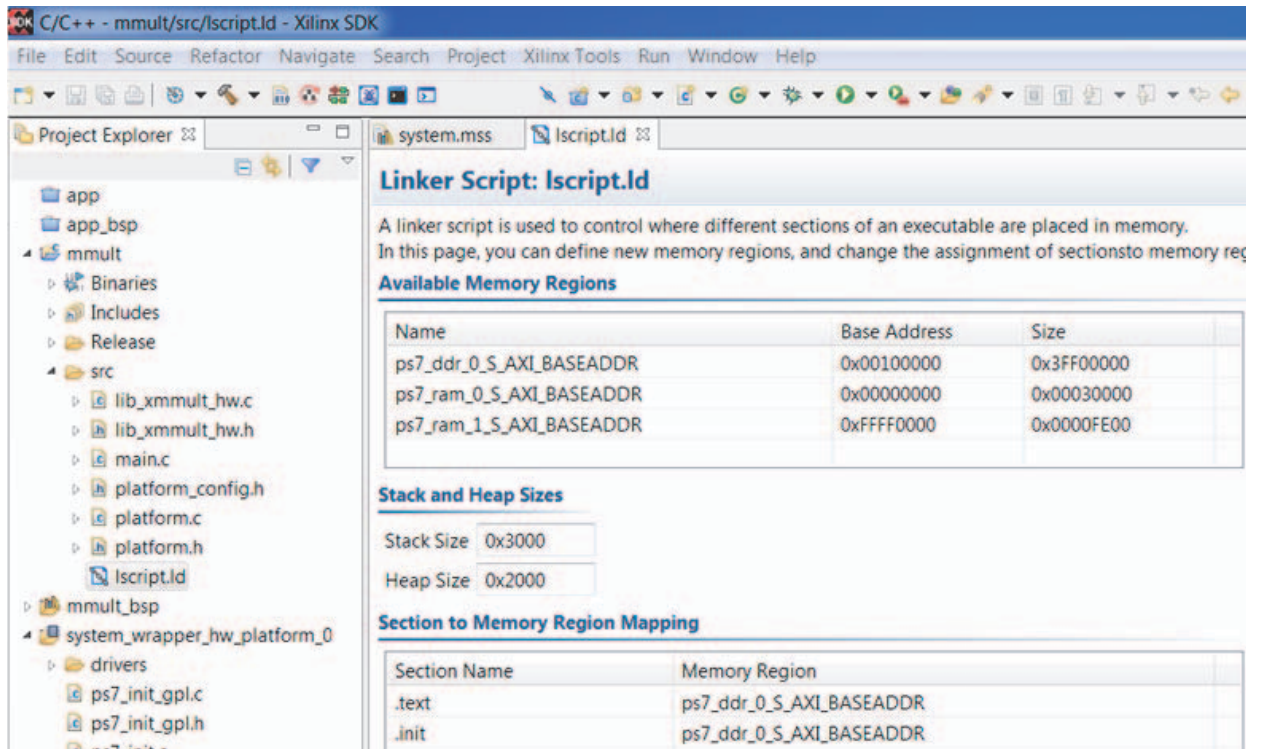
C/C++ - mmult/src/lscript.ld - Xilinx SDK

File Edit Source Refactor Navigate Search Project Xilinx Tools Run Window Help

Project Explorer ⊠

app
app_bsp
mmult
Binaries
Includes
Release
src
lib_xmmult_hw.c
lib_xmmult_hw.h
main.c
platform_config.h
platform.c
platform.h
lscript.ld
mmult_bsp
system_wrapper_hw_platform_0
drivers
ps7_init_gpl.c
ps7_init_gpl.h

system.mss
lscript.ld ⊠

Linker Script: lscript.ld

A linker script is used to control where different sections of an executable are placed in memory.
In this page, you can define new memory regions, and change the assignment of sectionsto memory re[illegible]

Available Memory Regions

| Name | Base Address | Size |
|---|---|---|
| ps7_ddr_0_S_AXI_BASEADDR | 0x00100000 | 0x3FF00000 |
| ps7_ram_0_S_AXI_BASEADDR | 0x00000000 | 0x00030000 |
| ps7_ram_1_S_AXI_BASEADDR | 0xFFFF0000 | 0x0000FE00 |

Stack and Heap Sizes

Stack Size 0x3000
Heap Size 0x2000

Section to Memory Region Mapping

| Section Name | Memory Region |
|---|---|
| .text | ps7_ddr_0_S_AXI_BASEADDR |
| .init | ps7_ddr_0_S_AXI_BASEADDR |